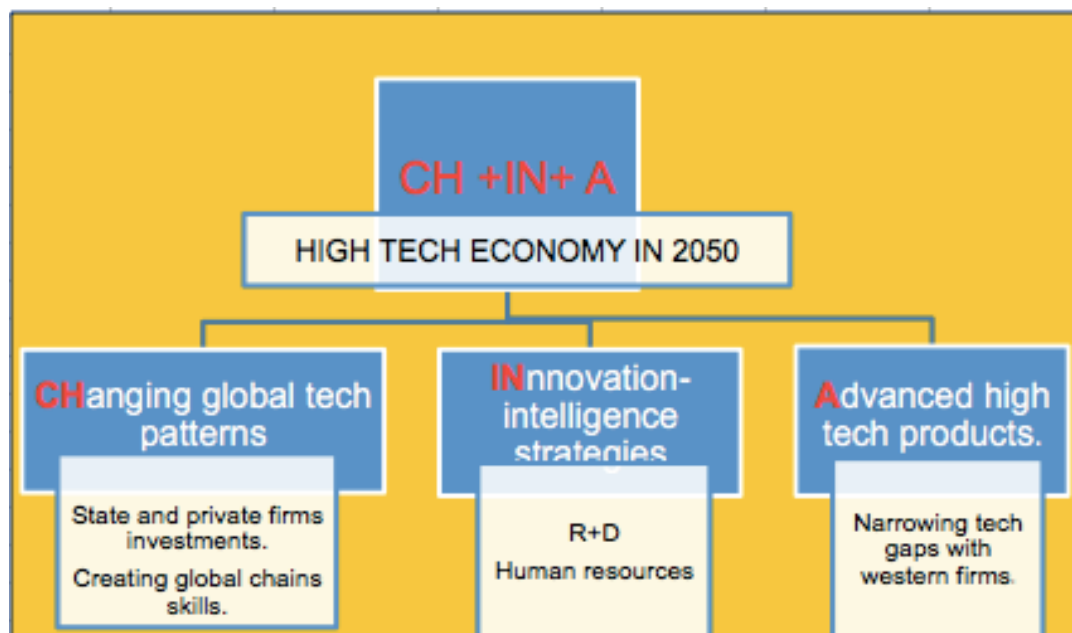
CH +IN+ A

HIGH TECH ECONOMY IN 2050

CHanging global tech patterns

State and private firms investments.

Creating global chains skills.

INnnovation-intelligence strategies

R+D

Human resources

Advanced high tech products.

Narrowing tech gaps with western firms.